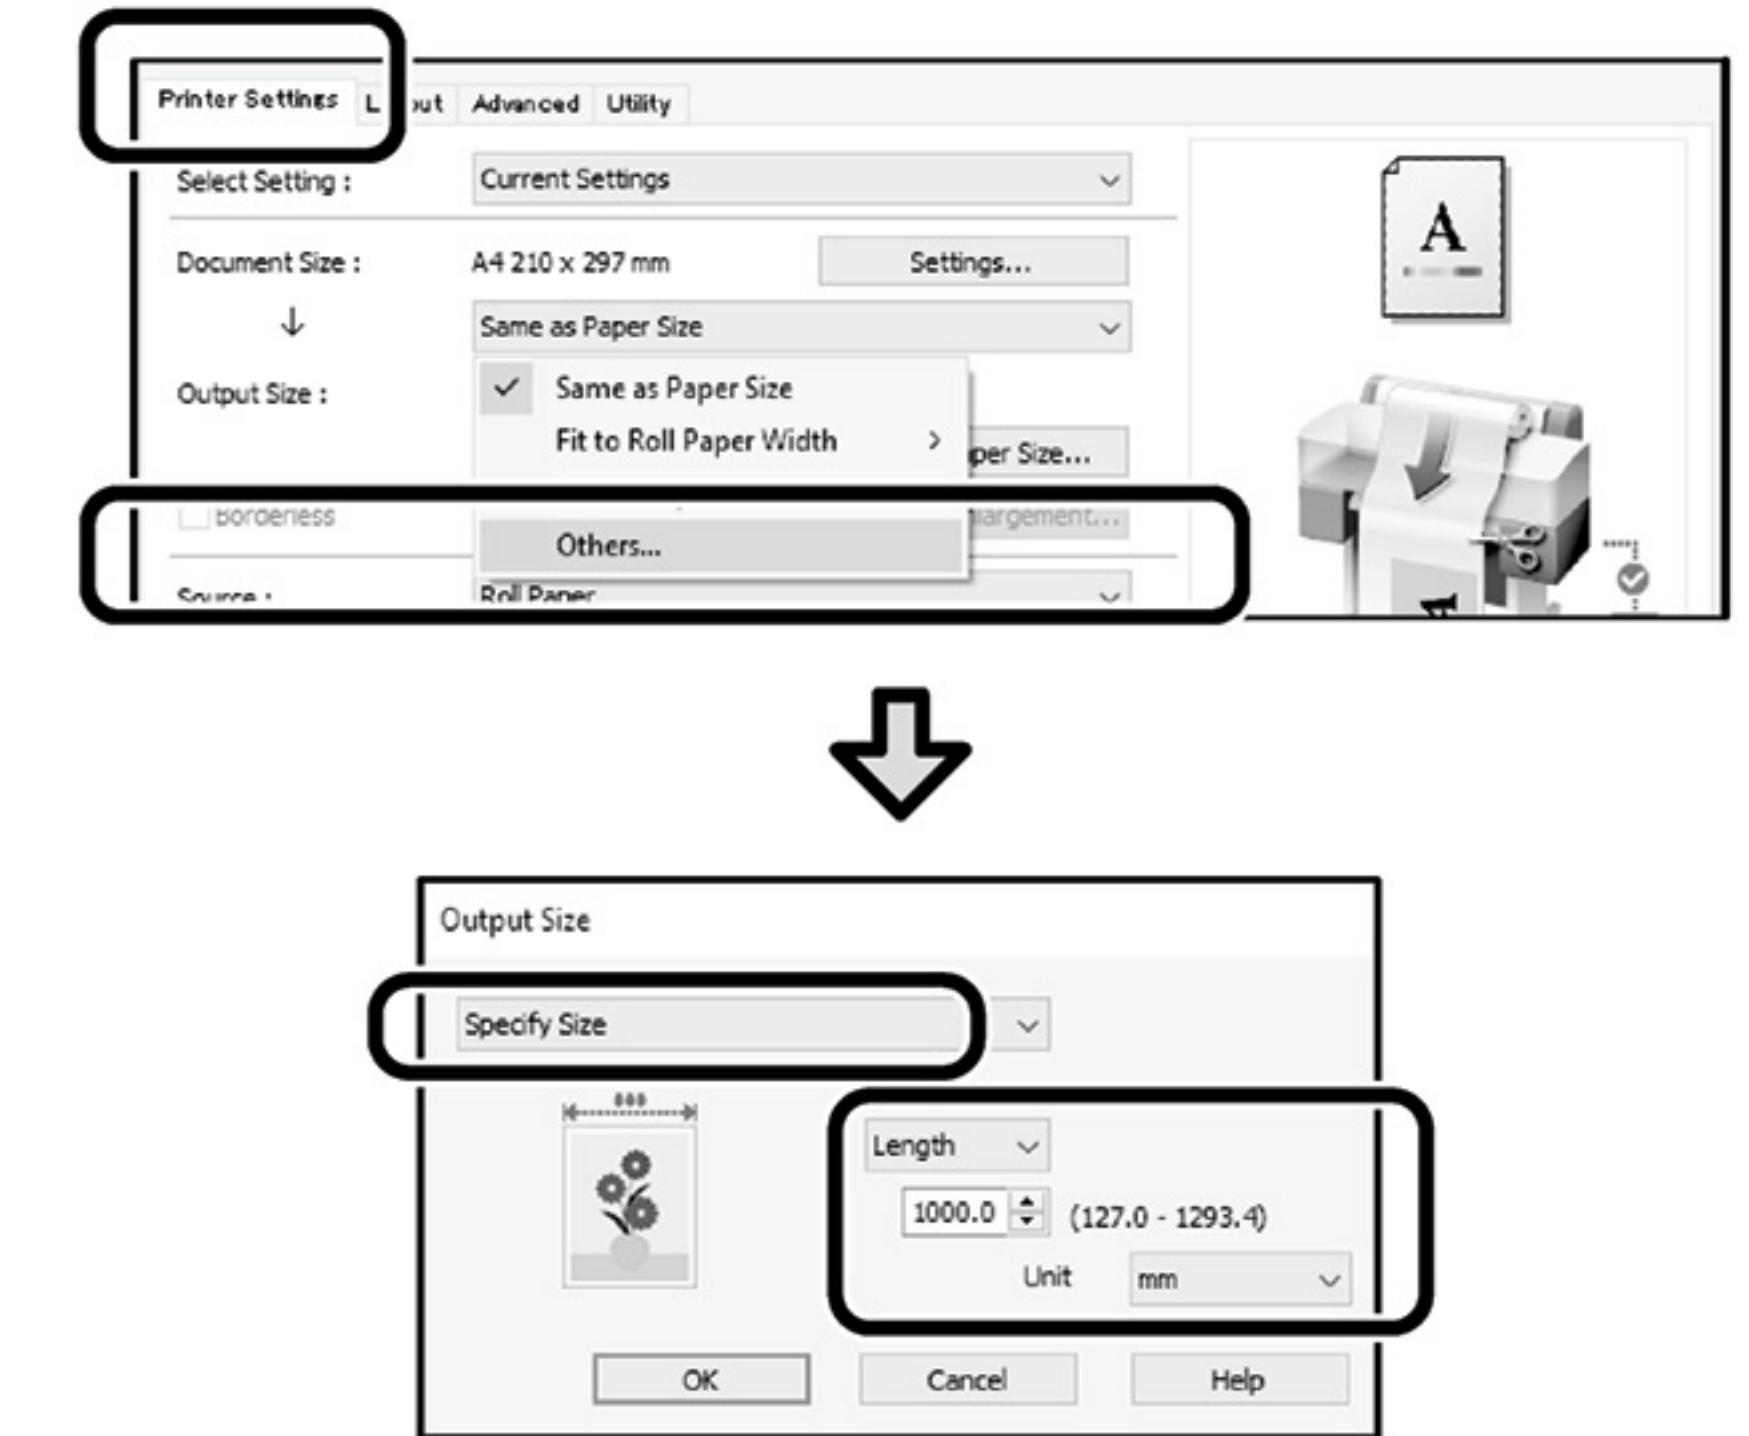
Printer Settings | L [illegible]ut | Advanced | Utility

Select Setting : Current Settings

Document Size : A4 210 x 297 mm Settings...

↓ Same as Paper Size

Output Size :

✓ Same as Paper Size
Fit to Roll Paper Width >
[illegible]per Size...

Borderless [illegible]argement...

Others...

Source : Roll Paper

A

Output Size

Specify Size

Length
1000.0 (127.0 - 1293.4)
Unit mm

OK Cancel Help